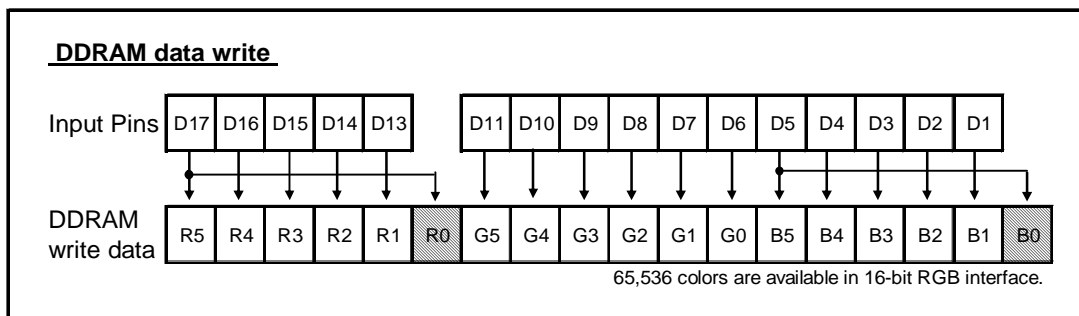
DDRAM data write

Input Pins

| D17 | D16 | D15 | D14 | D13 |
|---|---|---|---|---|

| D11 | D10 | D9 | D8 | D7 | D6 | D5 | D4 | D3 | D2 | D1 |
|---|---|---|---|---|---|---|---|---|---|---|

DDRAM write data

| R5 | R4 | R3 | R2 | R1 | R0 | G5 | G4 | G3 | G2 | G1 | G0 | B5 | B4 | B3 | B2 | B1 | B0 |
|---|---|---|---|---|---|---|---|---|---|---|---|---|---|---|---|---|---|

65,536 colors are available in 16-bit RGB interface.